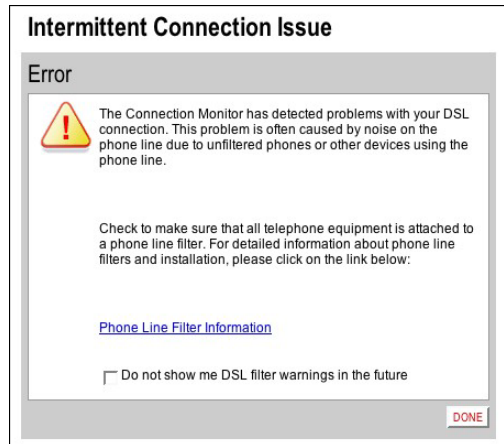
Intermittent Connection Issue

Error

!

The Connection Monitor has detected problems with your DSL connection. This problem is often caused by noise on the phone line due to unfiltered phones or other devices using the phone line.

Check to make sure that all telephone equipment is attached to a phone line filter. For detailed information about phone line filters and installation, please click on the link below:

Phone Line Filter Information

Do not show me DSL filter warnings in the future

DONE